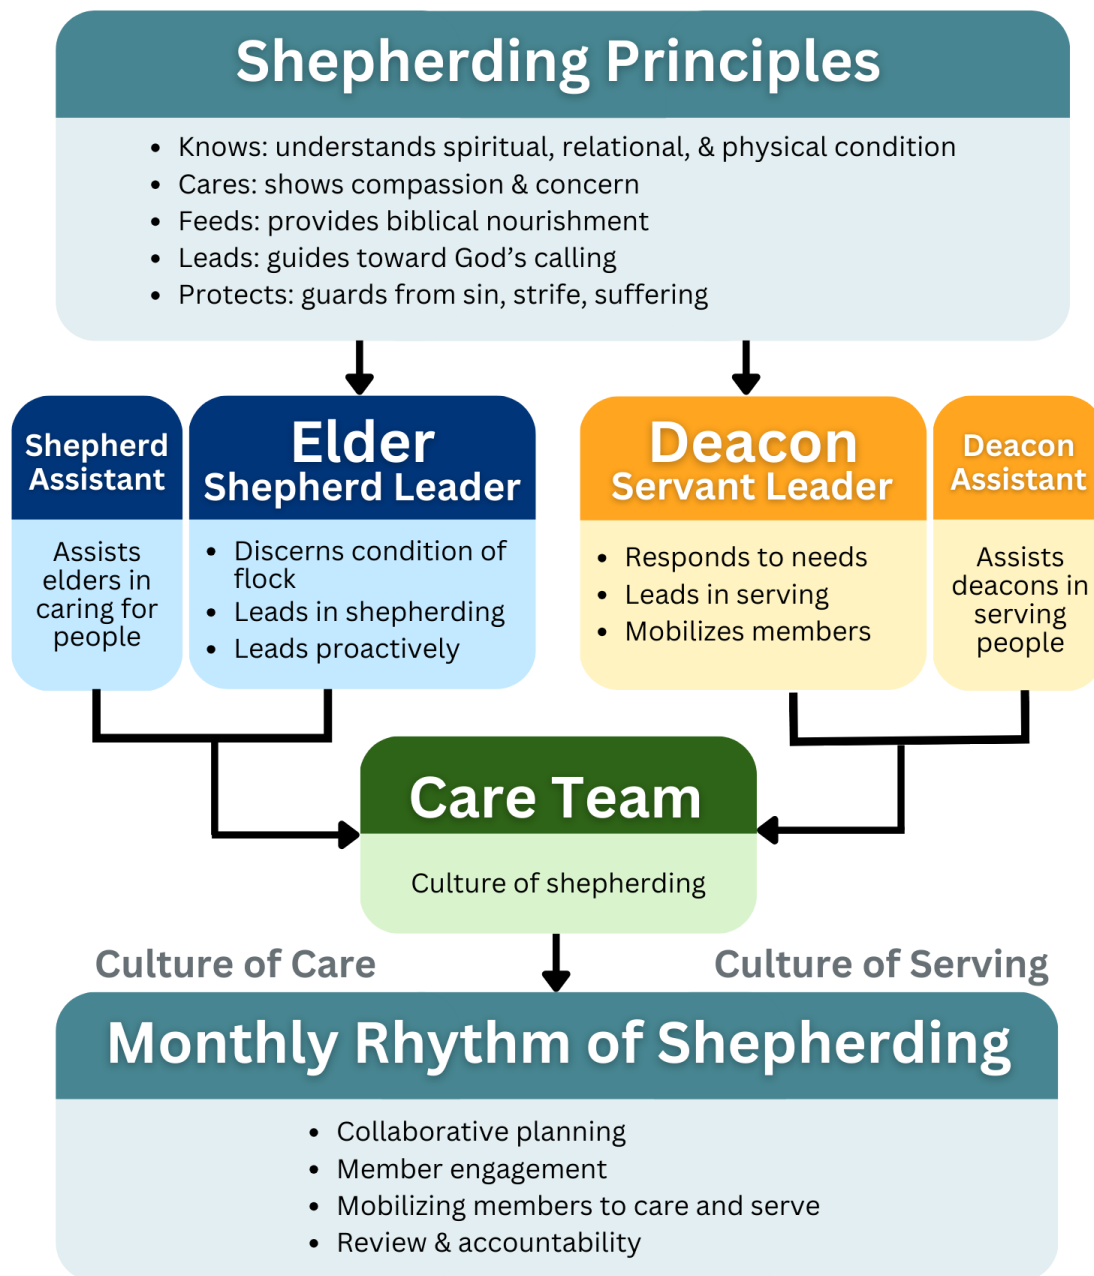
Shepherding Principles

- Knows: understands spiritual, relational, & physical condition
- Cares: shows compassion & concern
- Feeds: provides biblical nourishment
- Leads: guides toward God's calling
- Protects: guards from sin, strife, suffering

Shepherd Assistant

Assists elders in caring for people

Elder
Shepherd Leader

- Discerns condition of flock
- Leads in shepherding
- Leads proactively

Deacon
Servant Leader

- Responds to needs
- Leads in serving
- Mobilizes members

Deacon Assistant

Assists deacons in serving people

Care Team

Culture of shepherding

Culture of Care

Culture of Serving

Monthly Rhythm of Shepherding

- Collaborative planning
- Member engagement
- Mobilizing members to care and serve
- Review & accountability